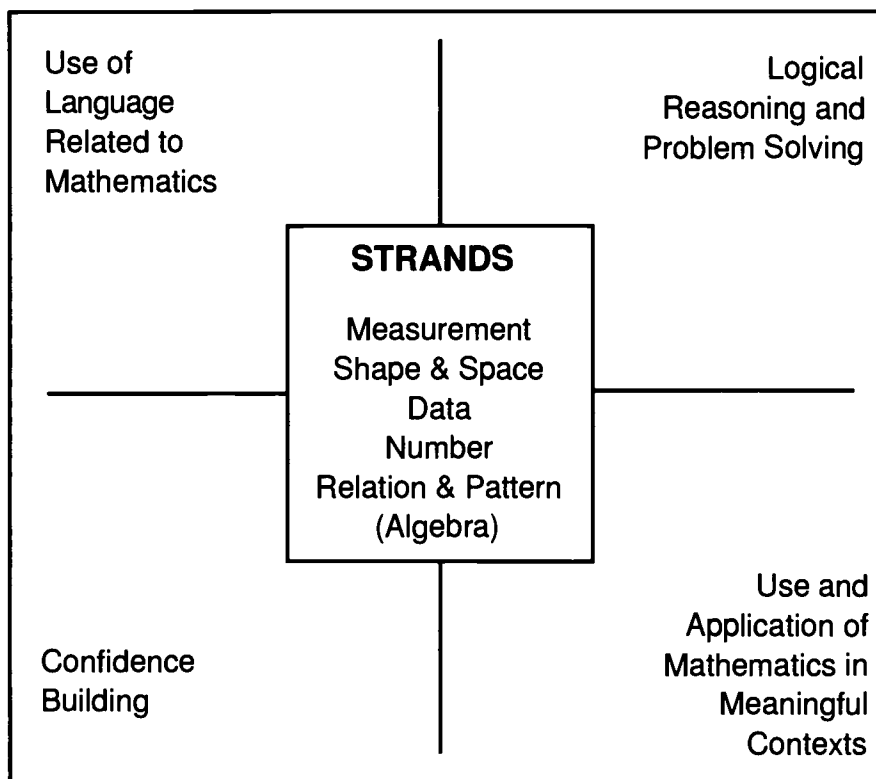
Use of Language Related to Mathematics

Logical Reasoning and Problem Solving

**STRANDS**

Measurement
Shape & Space
Data
Number
Relation & Pattern (Algebra)

Confidence Building

Use and Application of Mathematics in Meaningful Contexts